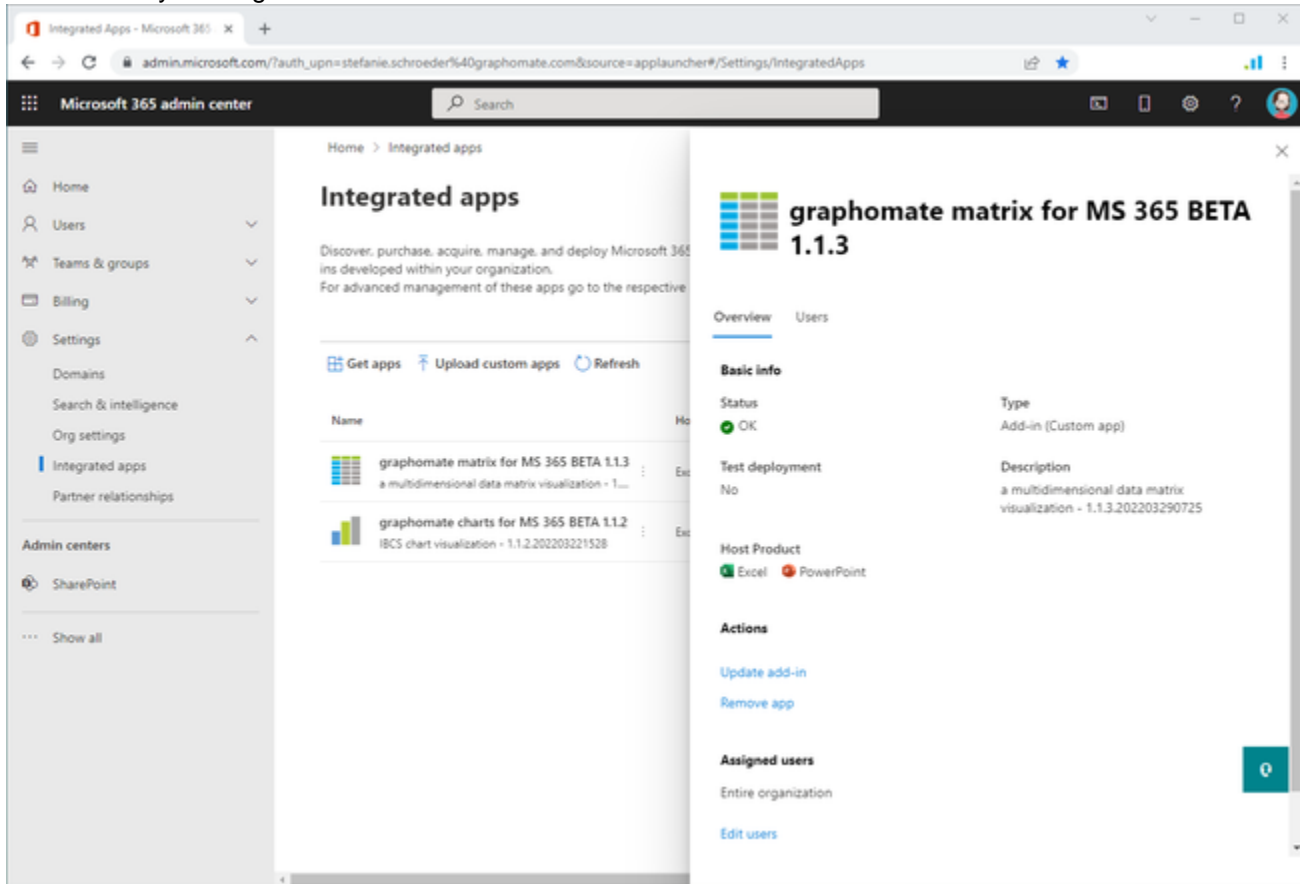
Integrated Apps - Microsoft 365

admin.microsoft.com/?auth_upn=stefanie.schroeder%40graphomate.com&source=applauncher#/Settings/IntegratedApps

Microsoft 365 admin center

Search

Home

Users

Teams & groups

Billing

Settings

Domains

Search & intelligence

Org settings

Integrated apps

Partner relationships

Admin centers

SharePoint

Show all

Home > Integrated apps

Integrated apps

Discover, purchase, acquire, manage, and deploy Microsoft 365 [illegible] ins developed within your organization.
For advanced management of these apps go to the respective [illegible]

Get apps Upload custom apps Refresh

| Name | Ho |
|---|---|
| graphomate matrix for MS 365 BETA 1.1.3 a multidimensional data matrix visualization - 1... | Ex |
| graphomate charts for MS 365 BETA 1.1.2 IBCS chart visualization - 1.1.2.202203221528 | Ex |

graphomate matrix for MS 365 BETA 1.1.3

Overview Users

Basic info

Status
OK

Type
Add-in (Custom app)

Test deployment
No

Description
a multidimensional data matrix visualization - 1.1.3.202203290725

Host Product
Excel PowerPoint

Actions

Update add-in

Remove app

Assigned users

Entire organization

Edit users